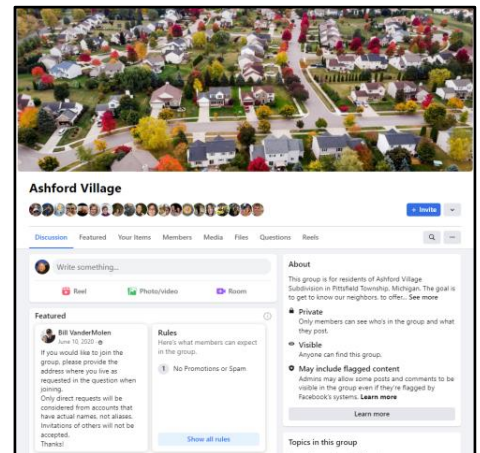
Ashford Village

+ Invite

Discussion Featured Your Items Members Media Files Questions Reels

Write something...

Reel Photo/video Room

Featured

Bill VanderMolen
June 10, 2020

If you would like to join the group, please provide the address where you live as requested in the question when joining.
Only direct requests will be considered from accounts that have actual names, not aliases. Invitations of others will not be accepted.
Thanks!

Rules
Here's what members can expect in the group.

1 No Promotions or Spam

Show all rules

About
This group is for residents of Ashford Village Subdivision in Pittsfield Township, Michigan. The goal is to get to know our neighbors, to offer... See more

Private
Only members can see who's in the group and what they post.

Visible
Anyone can find this group.

May include flagged content
Admins may allow some posts and comments to be visible in the group even if they're flagged by Facebook's systems. Learn more

Learn more

Topics in this group